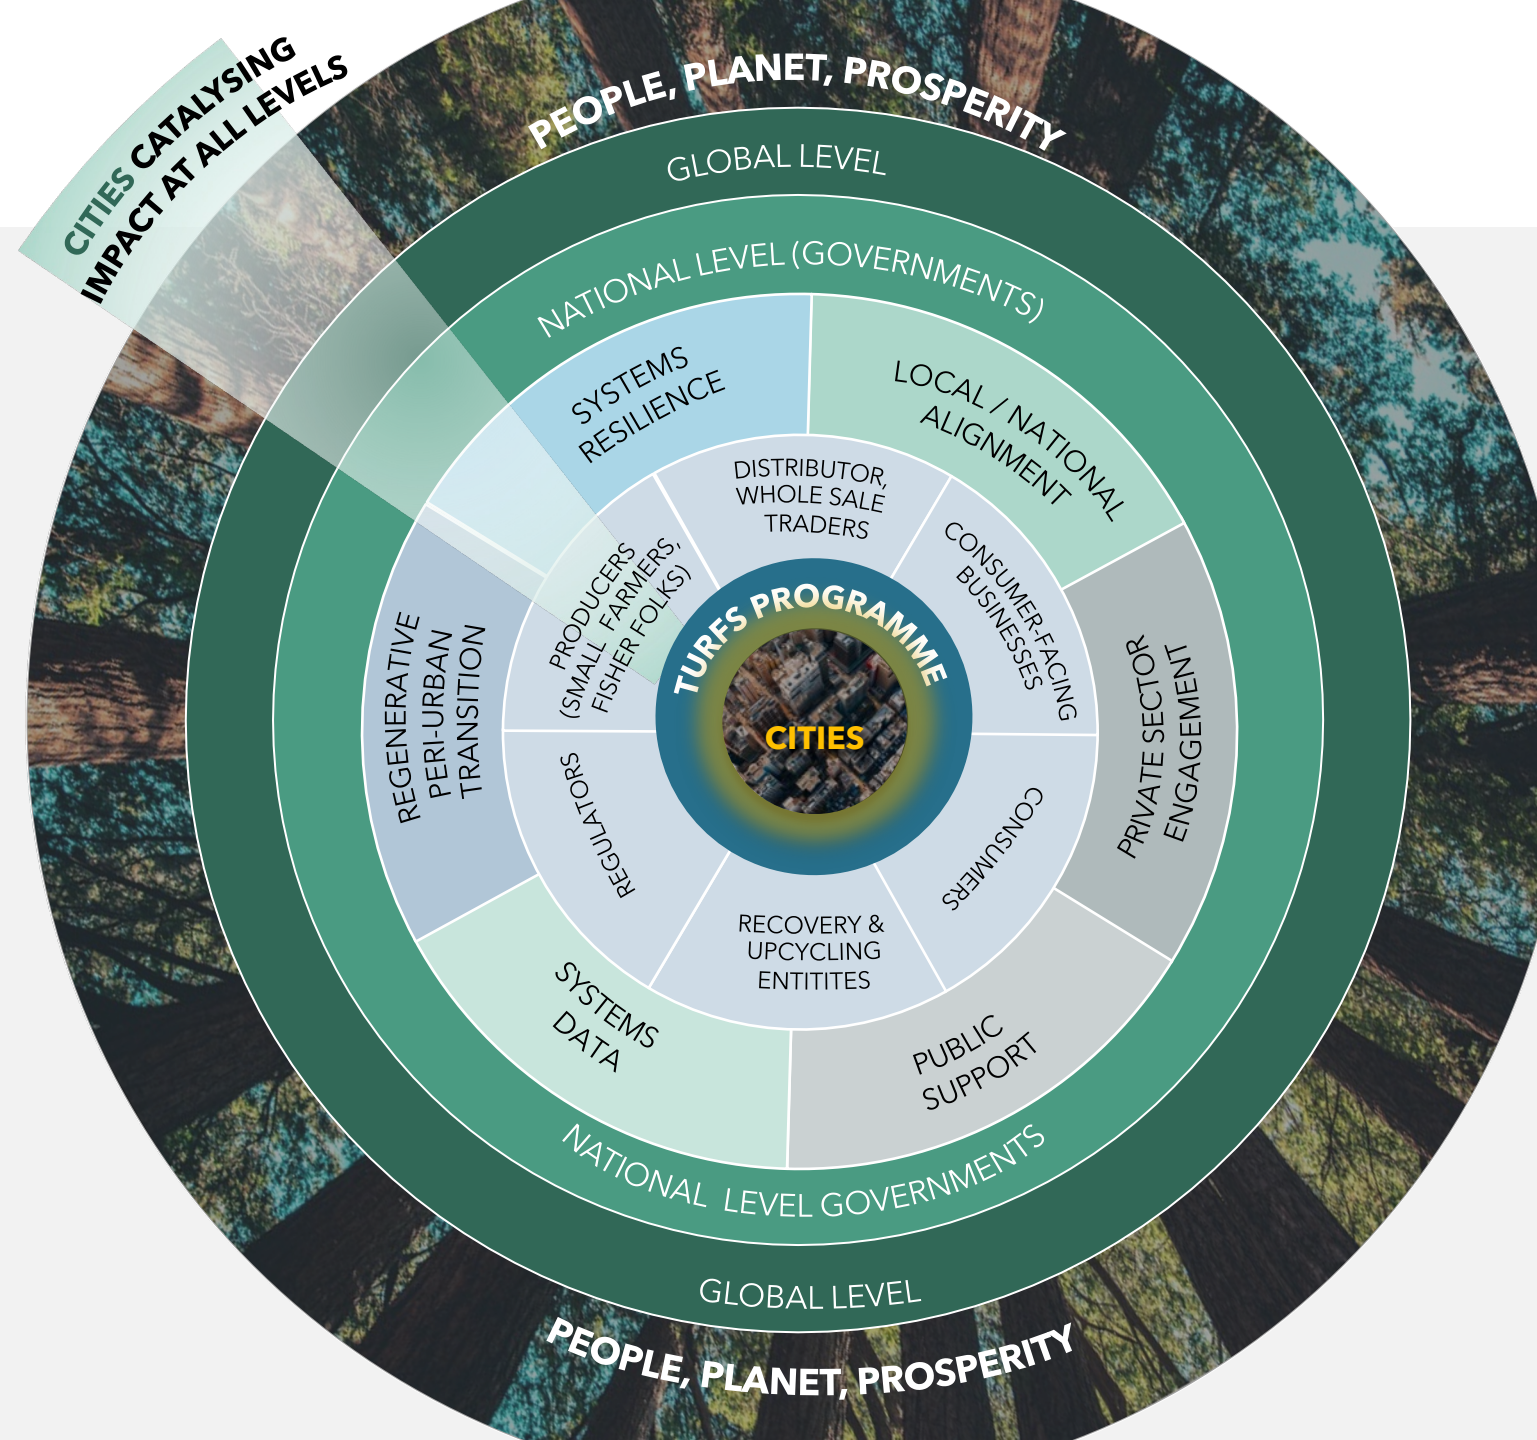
CITIES CATALYSING IMPACT AT ALL LEVELS

PEOPLE, PLANET, PROSPERITY

GLOBAL LEVEL

NATIONAL LEVEL (GOVERNMENTS)

SYSTEMS RESILIENCE

LOCAL / NATIONAL ALIGNMENT

DISTRIBUTOR, WHOLE SALE TRADERS

PRODUCERS (SMALL FARMERS, FISHER FOLKS)

CONSUMER-FACING BUSINESSES

REGENERATIVE PERI-URBAN TRANSITION

TURFS PROGRAMME

CITIES

PRIVATE SECTOR ENGAGEMENT

REGULATORS

CONSUMERS

RECOVERY & UPCYCLING ENTITITES

SYSTEMS DATA

PUBLIC SUPPORT

NATIONAL LEVEL GOVERNMENTS

GLOBAL LEVEL

PEOPLE, PLANET, PROSPERITY